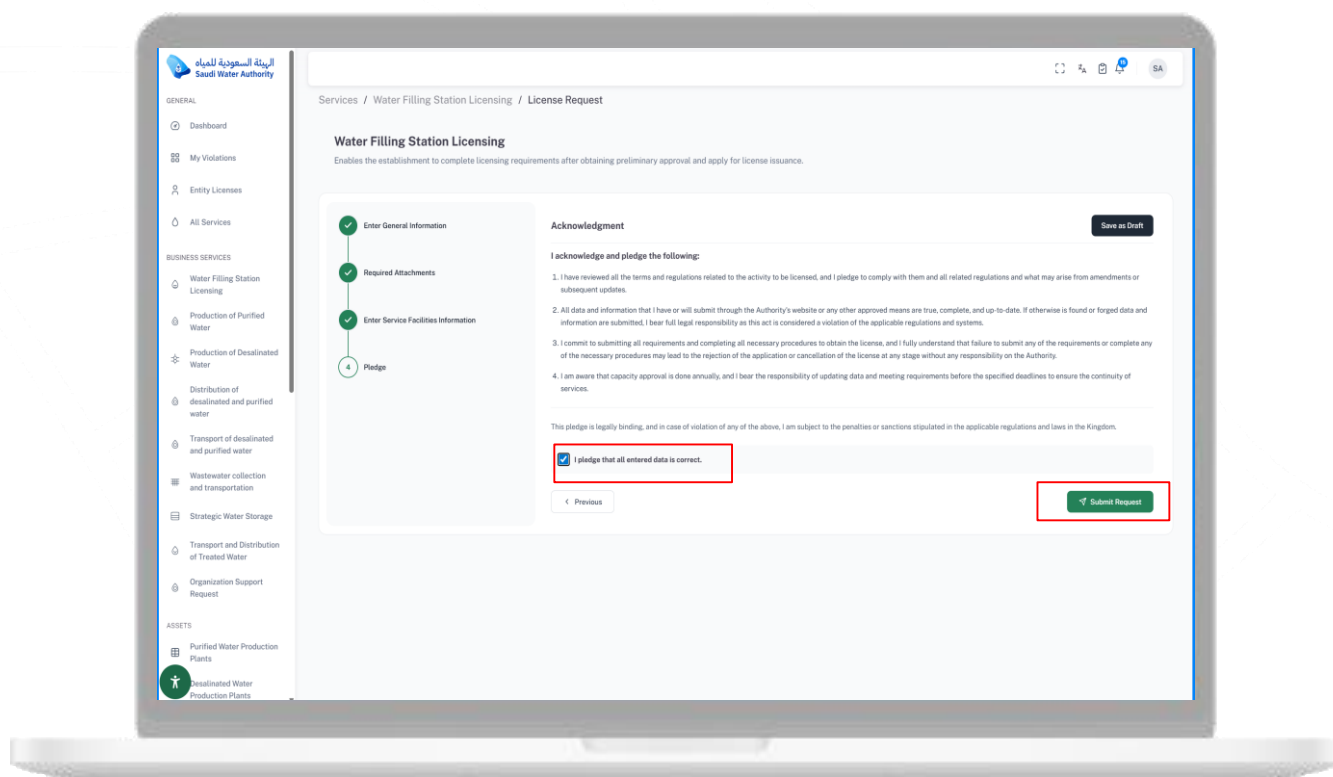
الهيئة السعودية للمياه
Saudi Water Authority

GENERAL

Dashboard

My Violations

Entity Licenses

All Services

BUSINESS SERVICES

Water Filling Station Licensing

Production of Purified Water

Production of Desalinated Water

Distribution of desalinated and purified water

Transport of desalinated and purified water

Wastewater collection and transportation

Strategic Water Storage

Transport and Distribution of Treated Water

Organization Support Request

ASSETS

Purified Water Production Plants

Desalinated Water Production Plants

SA

Services / Water Filling Station Licensing / License Request

Water Filling Station Licensing

Enables the establishment to complete licensing requirements after obtaining preliminary approval and apply for license issuance.

Enter General Information

Required Attachments

Enter Service Facilities Information

4 Pledge

Acknowledgment

Save as Draft

I acknowledge and pledge the following:

1. I have reviewed all the terms and regulations related to the activity to be licensed, and I pledge to comply with them and all related regulations and what may arise from amendments or subsequent updates.

2. All data and information that I have or will submit through the Authority's website or any other approved means are true, complete, and up-to-date. If otherwise is found or forged data and information are submitted, I bear full legal responsibility as this act is considered a violation of the applicable regulations and systems.

3. I commit to submitting all requirements and completing all necessary procedures to obtain the license, and I fully understand that failure to submit any of the requirements or complete any of the necessary procedures may lead to the rejection of the application or cancellation of the license at any stage without any responsibility on the Authority.

4. I am aware that capacity approval is done annually, and I bear the responsibility of updating data and meeting requirements before the specified deadlines to ensure the continuity of services.

This pledge is legally binding, and in case of violation of any of the above, I am subject to the penalties or sanctions stipulated in the applicable regulations and laws in the Kingdom.

I pledge that all entered data is correct.

< Previous

Submit Request